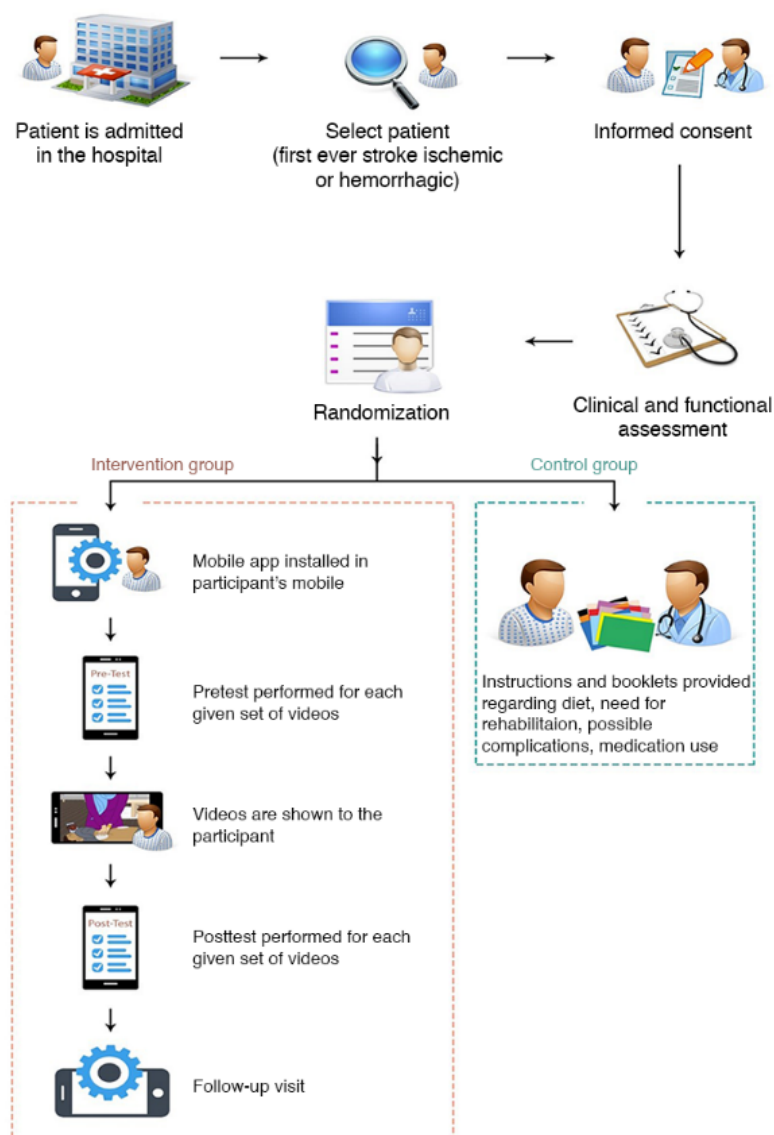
Patient is admitted in the hospital

Select patient (first ever stroke ischemic or hemorrhagic)

Informed consent

Clinical and functional assessment

Randomization

Intervention group

Control group

Mobile app installed in participant's mobile

Pre-Test

Pretest performed for each given set of videos

Videos are shown to the participant

Post-Test

Posttest performed for each given set of videos

Follow-up visit

Instructions and booklets provided regarding diet, need for rehabilitaion, possible complications, medication use